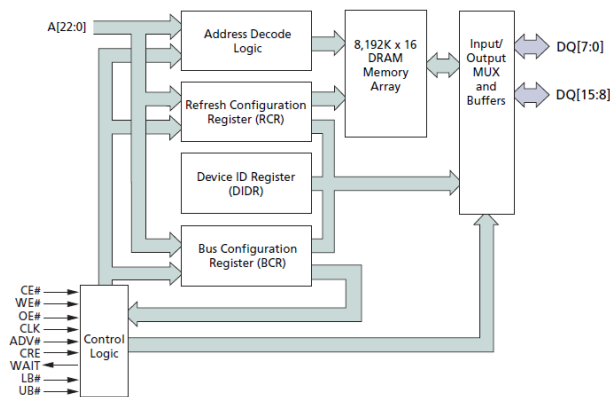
A[22:0]

Address Decode Logic

8,192K x 16 DRAM Memory Array

Input/ Output MUX and Buffers

DQ[7:0]

DQ[15:8]

Refresh Configuration Register (RCR)

Device ID Register (DIDR)

Bus Configuration Register (BCR)

CE#
WE#
OE#
CLK
ADV#
CRE
WAIT
LB#
UB#

Control Logic